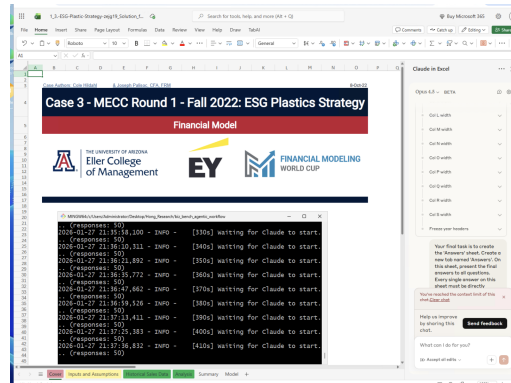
1_3-ESG-Plastic-Strategy-beg19_Solution_f...

Search for tools, help, and more (Alt + Q)

Buy Microsoft 365

File Home Insert Share Page Layout Formulas Data Review View Help Draw TabAI

Comments Catch up Editing Share

Roboto 10 B General

A1

Case Authors: Cole Hibbitt & Joseph Palbon, CFA, FRM

8-Oct-22

Case 3 - MECC Round 1 - Fall 2022: ESG Plastics Strategy

Financial Model

THE UNIVERSITY OF ARIZONA
Eller College of Management

EY

FINANCIAL MODELING WORLD CUP

MINGW64:/c/Users/Administrator/Desktop/Hong_Research/ko_bench_agentic_workflow

.. (responses: 50)
2026-01-27 21:35:58,100 - INFO - [330s] Waiting for Claude to start.
.. (responses: 50)
2026-01-27 21:36:10,311 - INFO - [340s] Waiting for Claude to start.
.. (responses: 50)
2026-01-27 21:36:21,892 - INFO - [350s] Waiting for Claude to start.
.. (responses: 50)
2026-01-27 21:36:35,772 - INFO - [360s] Waiting for Claude to start.
.. (responses: 50)
2026-01-27 21:36:47,662 - INFO - [370s] Waiting for Claude to start.
.. (responses: 50)
2026-01-27 21:36:59,526 - INFO - [380s] Waiting for Claude to start.
.. (responses: 50)
2026-01-27 21:37:13,411 - INFO - [390s] Waiting for Claude to start.
.. (responses: 50)
2026-01-27 21:37:25,383 - INFO - [400s] Waiting for Claude to start.
.. (responses: 50)
2026-01-27 21:37:36,832 - INFO - [410s] Waiting for Claude to start.
.. (responses: 50)

Claude in Excel

Opus 4.5 BETA

Col L width
Col M width
Col N width
Col O width
Col P width
Col Q width
Col R width
Col S width
Freeze your headers

Your final task is to create the 'Answers' sheet. Create a new tab named 'Answers'. On this sheet, present the final answers to all questions. Every single answer on this sheet must be directly

You've reached the context limit of this chat. Clear chat

Help us improve by sharing this chat.

Send feedback

What can I do for you?

Accept all edits

Cover Inputs and Assumptions Historical Sales Data Analysis Summary Model +